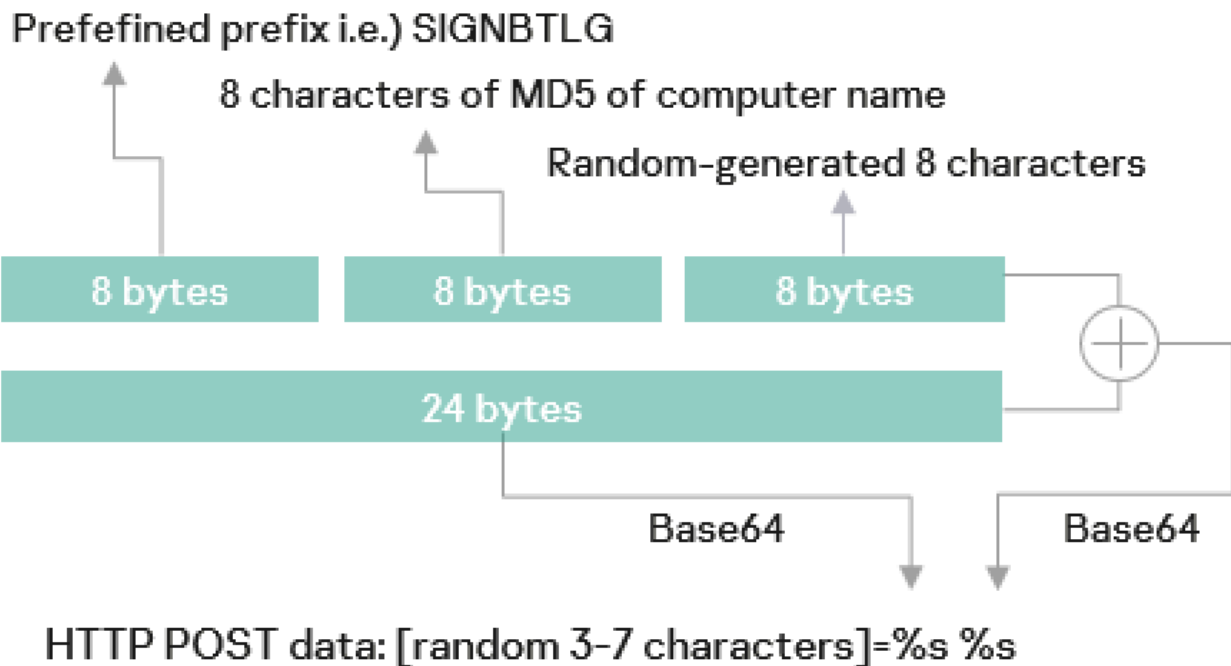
Prefefined prefix i.e.) SIGNBTLG

8 characters of MD5 of computer name

Random-generated 8 characters

8 bytes

8 bytes

8 bytes

24 bytes

Base64

Base64

HTTP POST data: [random 3-7 characters]=%s %s